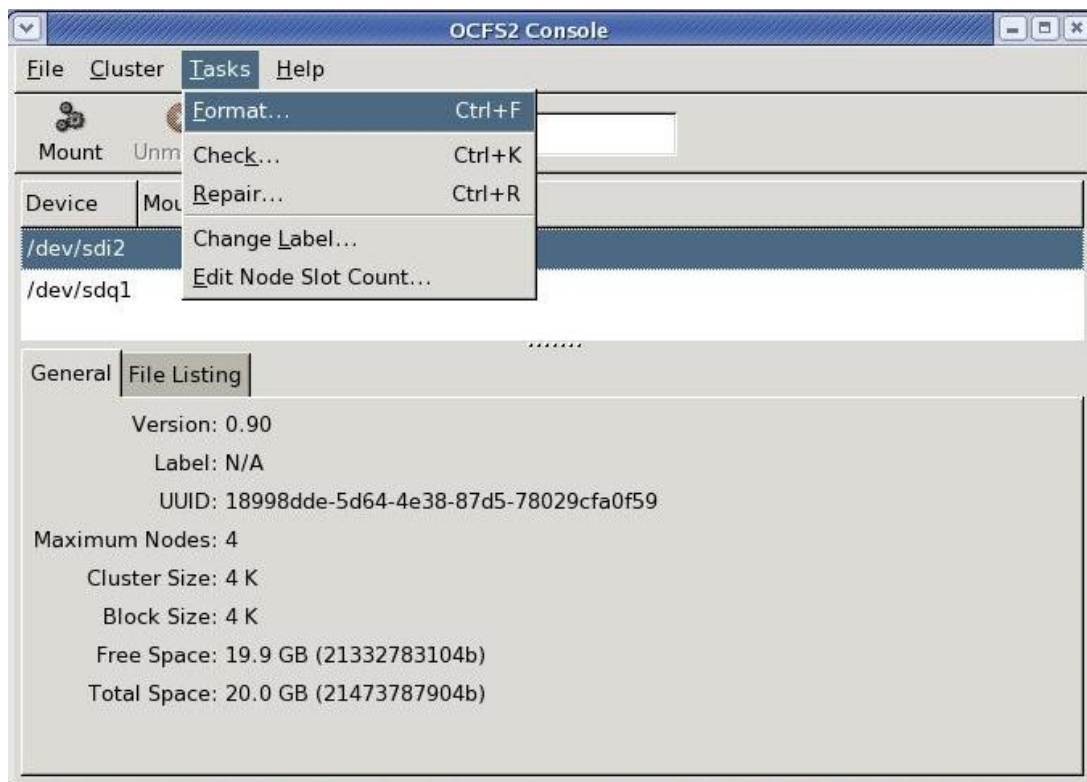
OCFS2 Console

File Cluster Tasks Help

Mount Unm

Format... Ctrl+F
Check... Ctrl+K
Repair... Ctrl+R
Change Label...
Edit Node Slot Count...

Device Mou

/dev/sdi2
/dev/sdq1

General File Listing

Version: 0.90
Label: N/A
UUID: 18998dde-5d64-4e38-87d5-78029cfa0f59
Maximum Nodes: 4
Cluster Size: 4 K
Block Size: 4 K
Free Space: 19.9 GB (21332783104b)
Total Space: 20.0 GB (21473787904b)